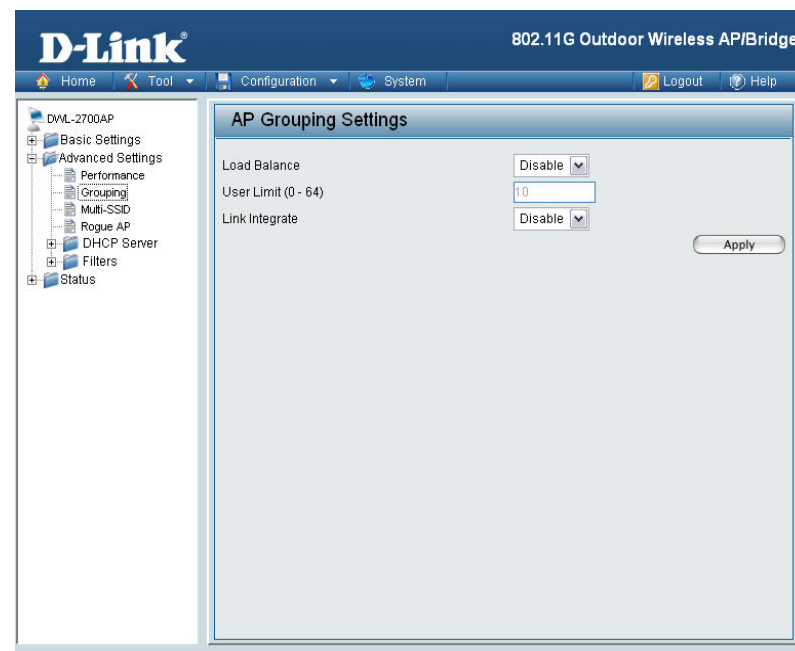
D-Link

802.11G Outdoor Wireless AP/Bridge

Home  Tool  Configuration  System  Logout  Help

DWL-2700AP
Basic Settings
Advanced Settings
Performance
Grouping
Multi-SSID
Rogue AP
DHCP Server
Filters
Status

AP Grouping Settings

Load Balance  Disable
User Limit (0 - 64)  10
Link Integrate  Disable

Apply